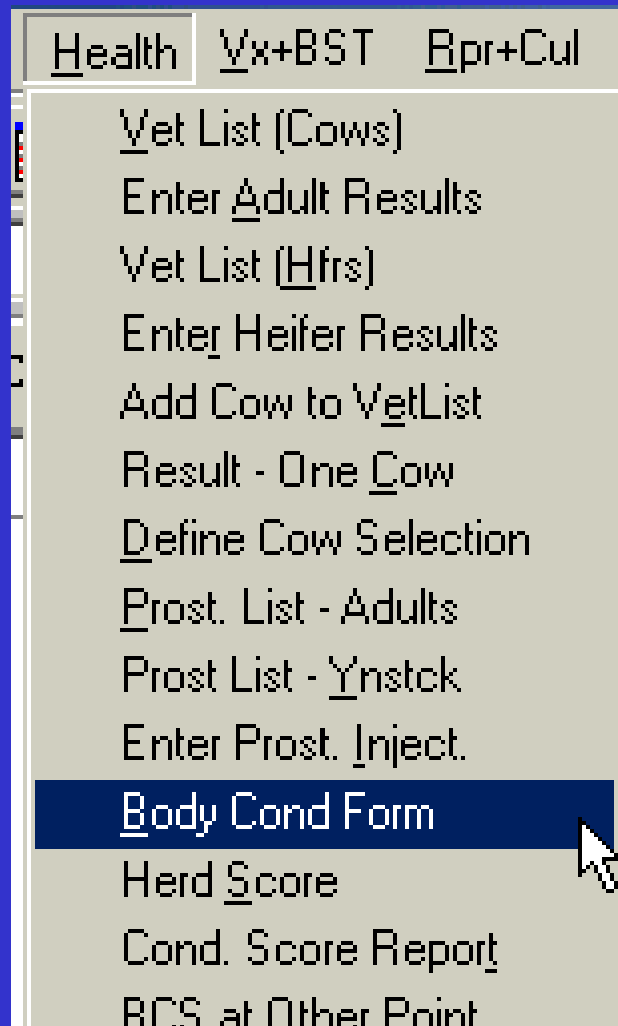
Health Vx+BST Rpr+Cul

Vet List (Cows)
Enter Adult Results
Vet List (Hfrs)
Enter Heifer Results
Add Cow to VetList
Result - One Cow
Define Cow Selection
Prost. List - Adults
Prost List - Ynstck
Enter Prost. Inject.
Body Cond Form
Herd Score
Cond. Score Report
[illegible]